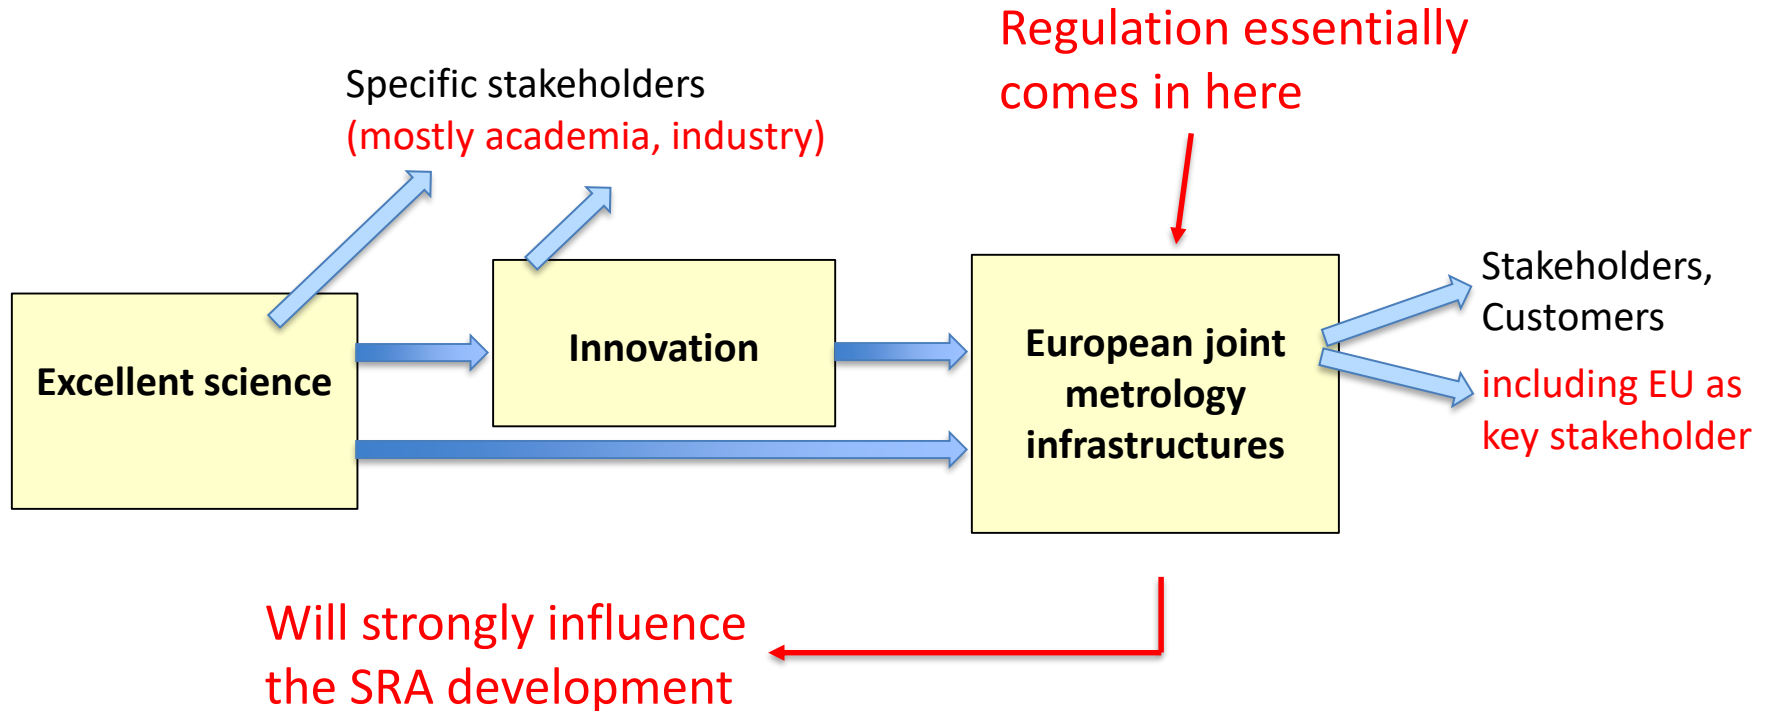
Regulation essentially comes in here

Specific stakeholders
(mostly academia, industry)

Excellent science

Innovation

European joint metrology infrastructures

Stakeholders, Customers

including EU as key stakeholder

Will strongly influence the SRA development